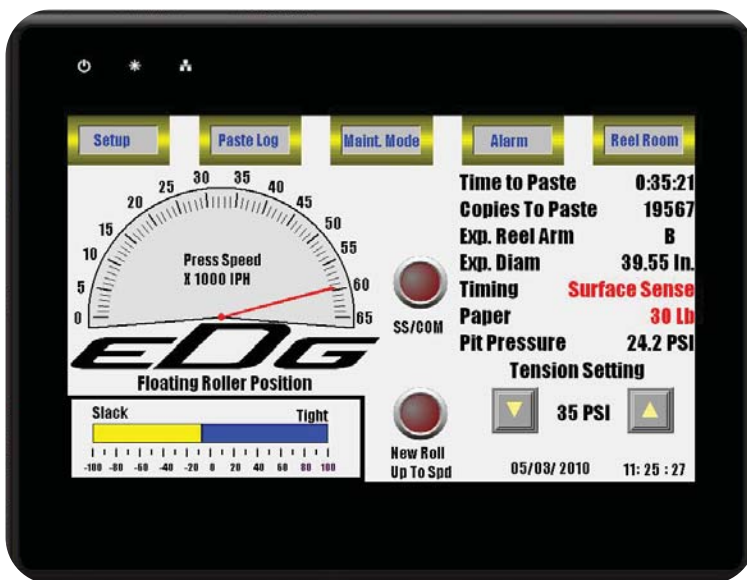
Setup Paste Log Maint. Mode Alarm Reel Room

0 5 10 15 20 25 30 35 40 45 50 55 60 65

Press Speed
X 1000 IPH

EDG

Floating Roller Position

Slack Tight

-100 -80 -60 -40 -20 0 20 40 60 80 100

SS/COM

New Roll
Up To Spd

| | |
|---|---|
| Time to Paste | 0:35:21 |
| Copies To Paste | 19567 |
| Exp. Reel Arm | B |
| Exp. Diam | 39.55 In. |
| Timing | Surface Sense |
| Paper | 30 Lb |
| Pit Pressure | 24.2 PSI |

Tension Setting

35 PSI

05/03/ 2010 11: 25 : 27